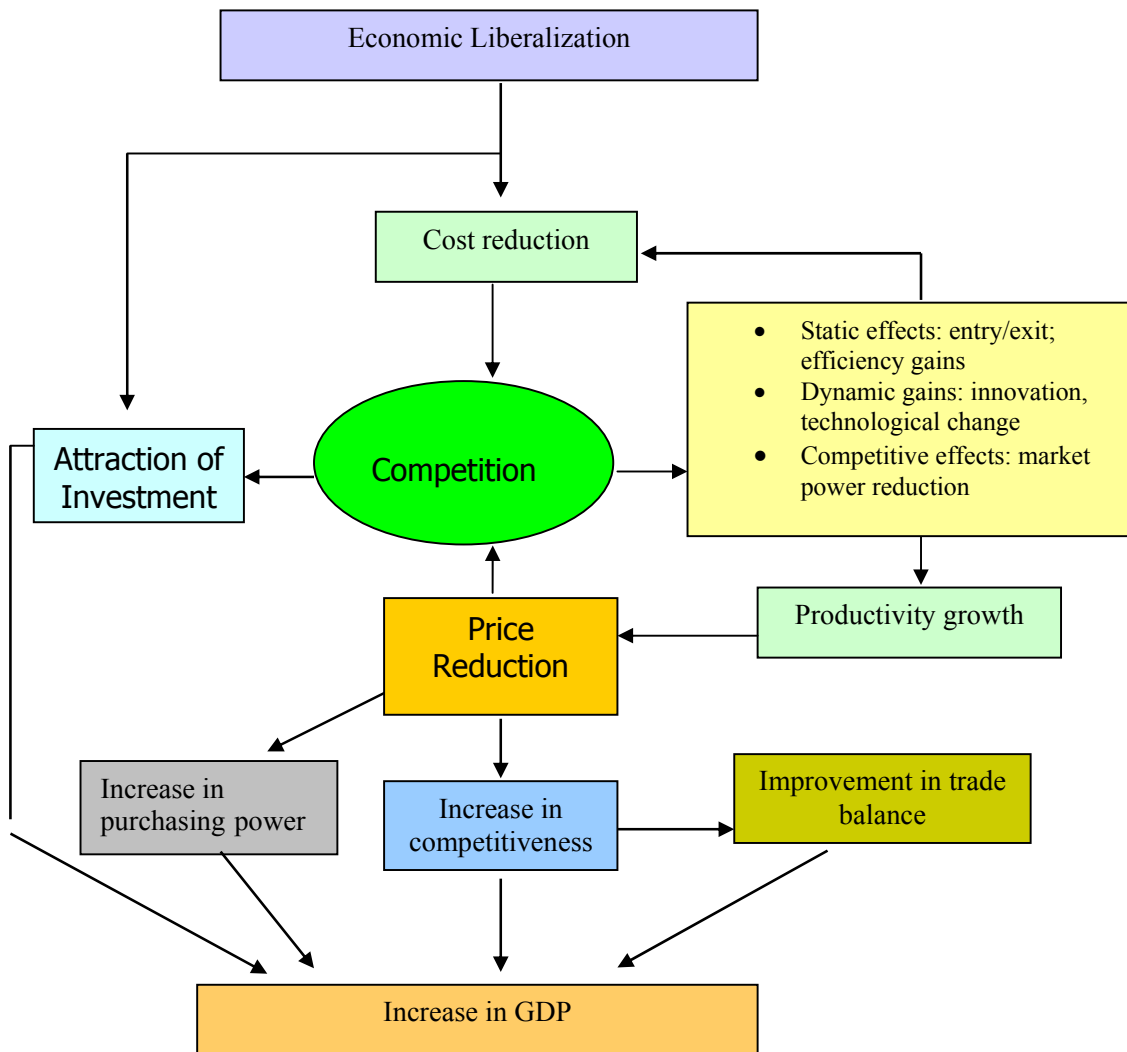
Economic Liberalization

Cost reduction

• Static effects: entry/exit; efficiency gains
• Dynamic gains: innovation, technological change
• Competitive effects: market power reduction

Attraction of Investment

Competition

Productivity growth

Price Reduction

Increase in purchasing power

Increase in competitiveness

Improvement in trade balance

Increase in GDP